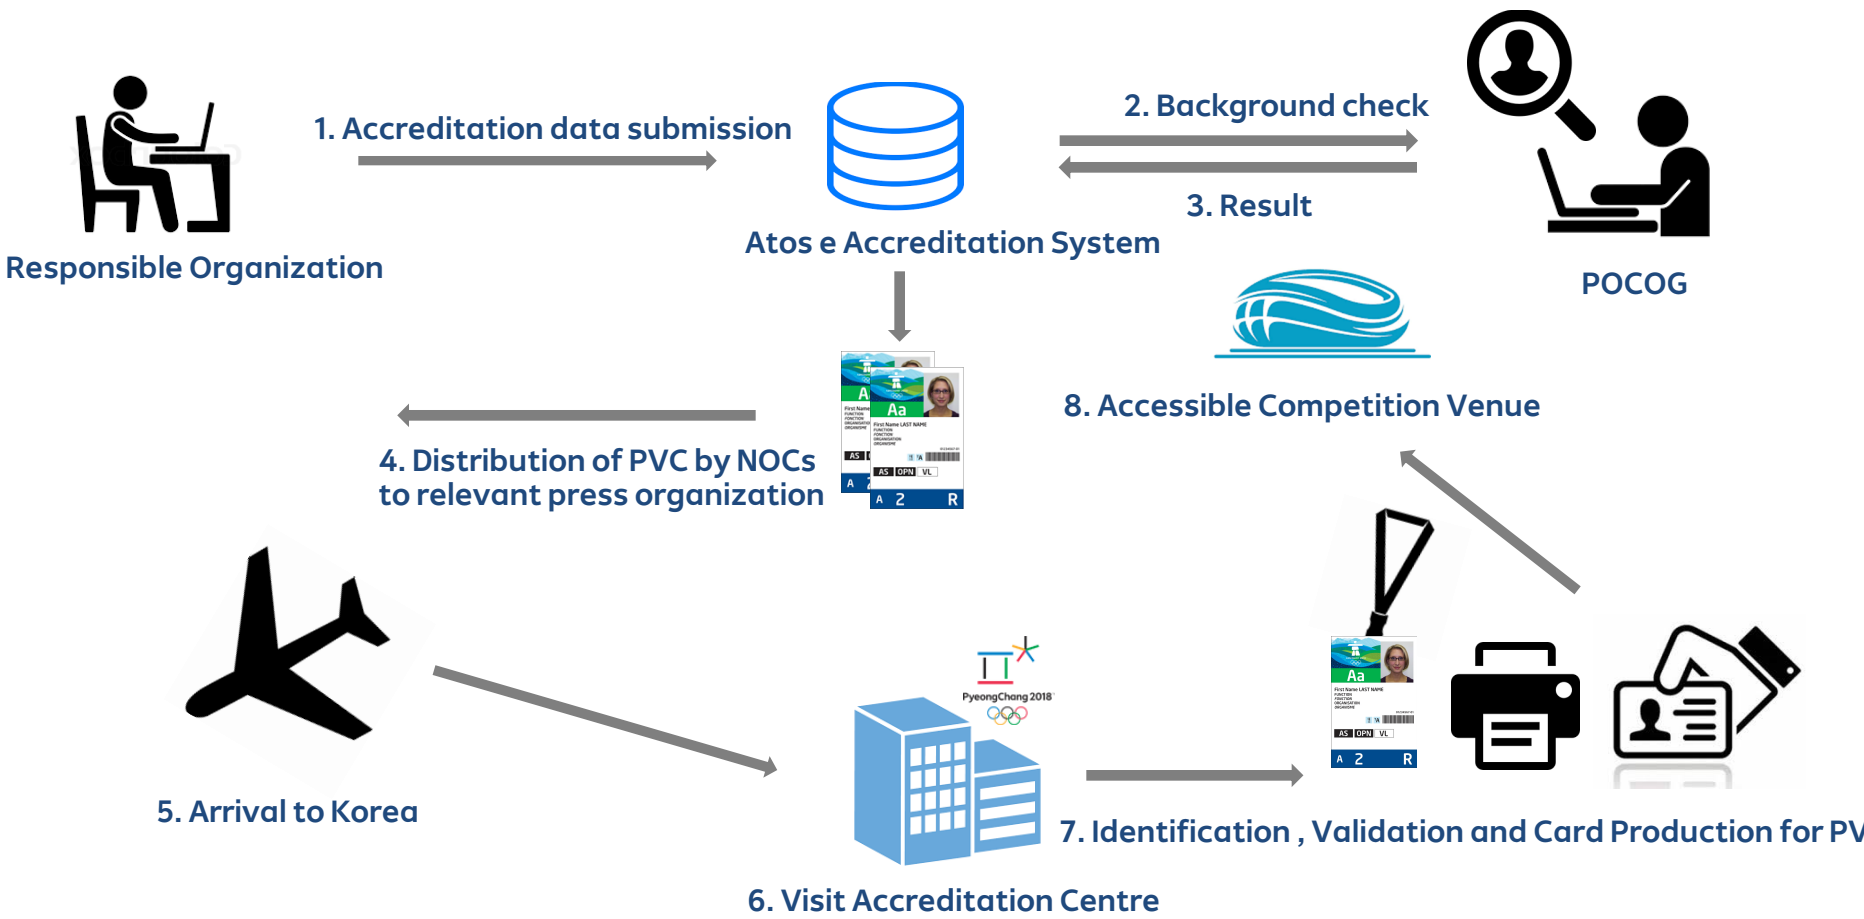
Responsible Organization

1. Accreditation data submission

Atos e Accreditation System

2. Background check

3. Result

POCOG

8. Accessible Competition Venue

4. Distribution of PVC by NOCs to relevant press organization

Aa
First Name LAST NAME
AS OPN VL
A 2 R

5. Arrival to Korea

PyeongChang 2018

6. Visit Accreditation Centre

7. Identification , Validation and Card Production for PV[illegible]